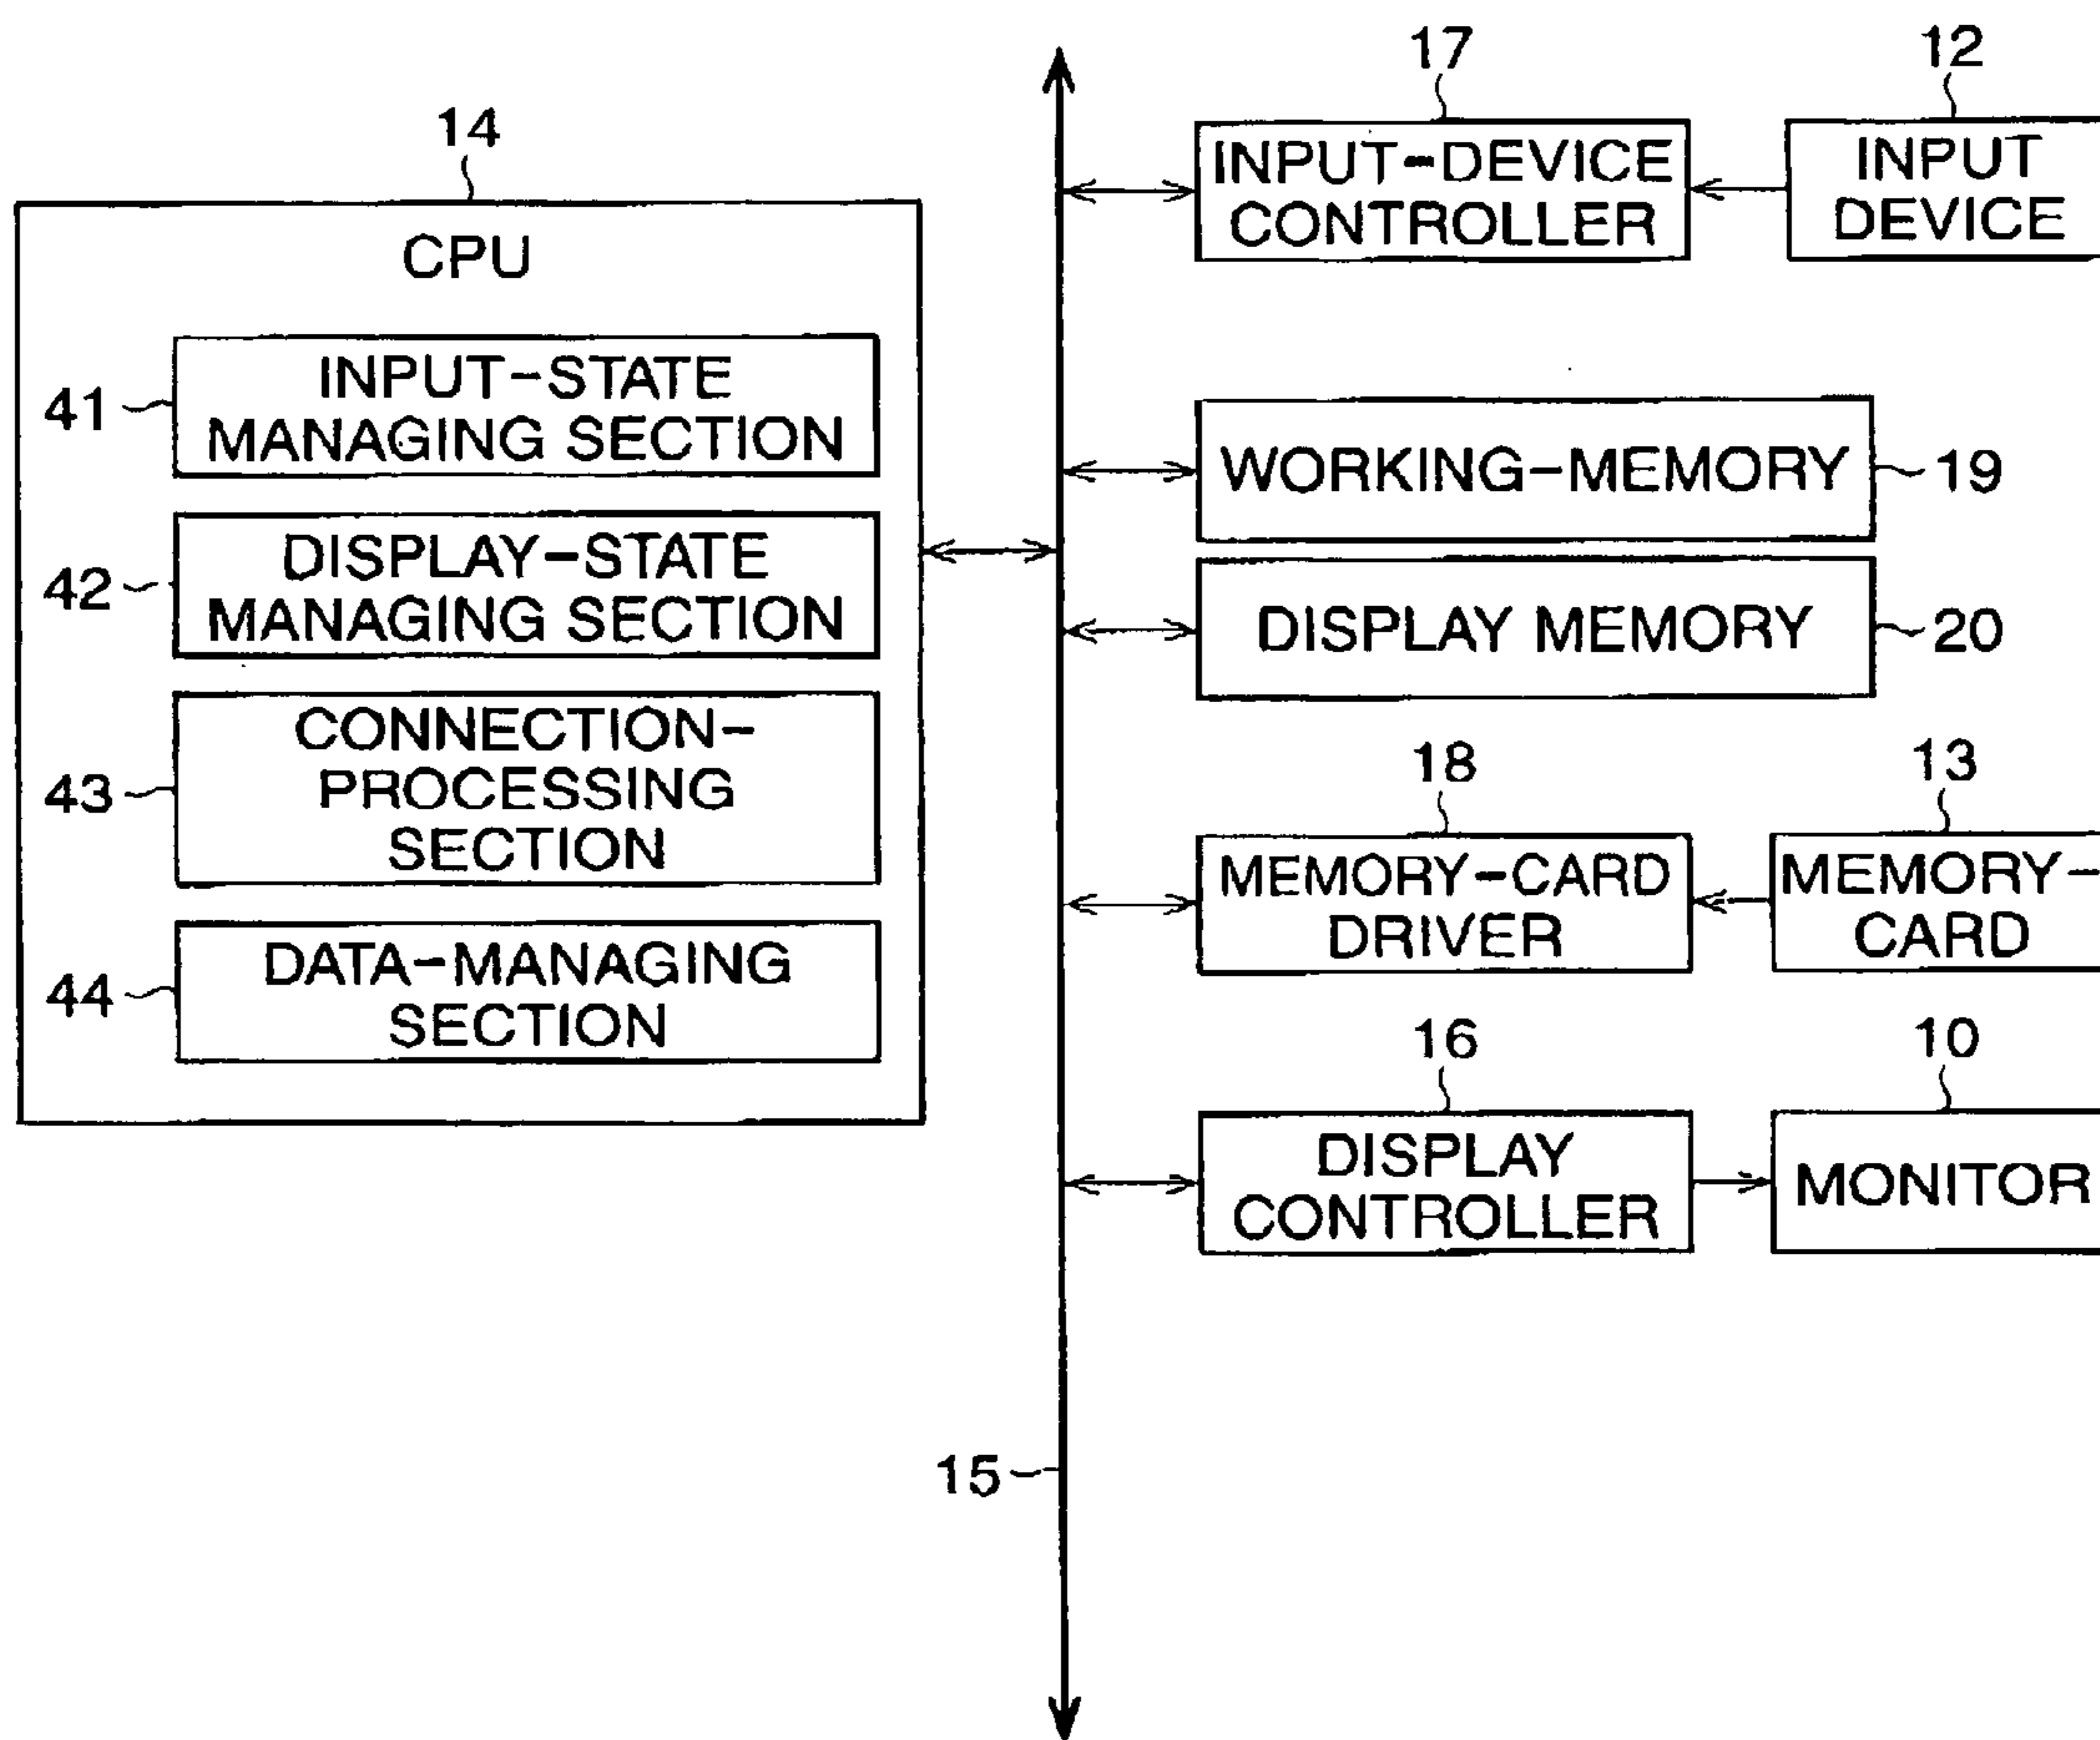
14

CPU

41 INPUT-STATE MANAGING SECTION

42 DISPLAY-STATE MANAGING SECTION

43 CONNECTION-PROCESSING SECTION

44 DATA-MANAGING SECTION

17

INPUT-DEVICE CONTROLLER

12

INPUT DEVICE

WORKING-MEMORY 19

DISPLAY MEMORY 20

18

MEMORY-CARD DRIVER

13

MEMORY-CARD

16

DISPLAY CONTROLLER

10

MONITOR

15